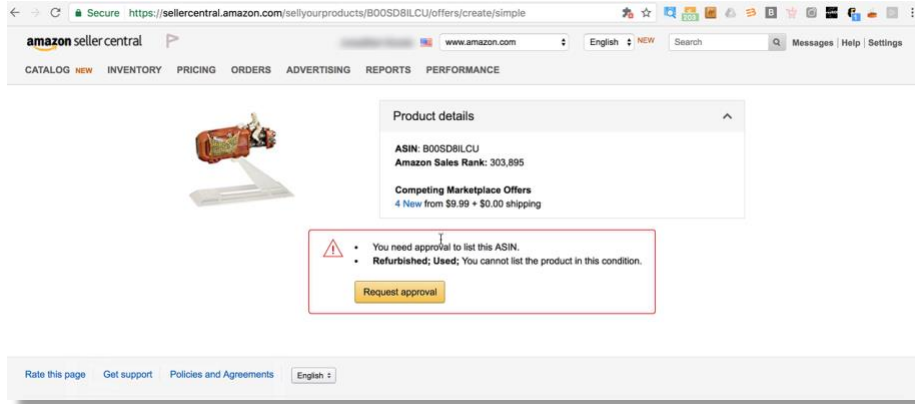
Secure https://sellercentral.amazon.com/sellyourproducts/B00SD8ILCU/offers/create/simple

amazon seller central

www.amazon.com
English NEW
Search
Messages | Help | Settings

CATALOG NEW INVENTORY PRICING ORDERS ADVERTISING REPORTS PERFORMANCE

Product details

ASIN: B00SD8ILCU
Amazon Sales Rank: 303,895

Competing Marketplace Offers
4 New from $9.99 + $0.00 shipping

- You need approval to list this ASIN.
- Refurbished; Used; You cannot list the product in this condition.

Request approval

Rate this page Get support Policies and Agreements English